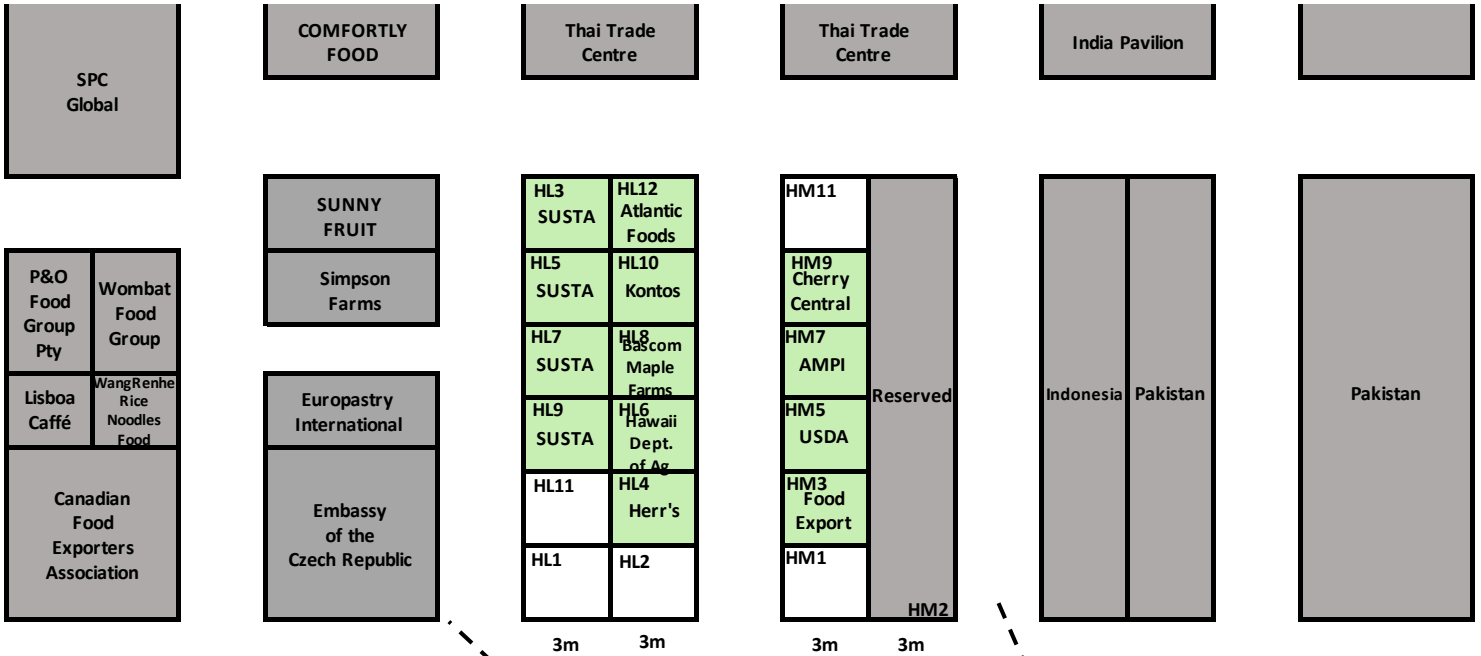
COMFORTLY FOOD

Thai Trade Centre

Thai Trade Centre

India Pavilion

SPC Global

SUNNY FRUIT

Simpson Farms

HL3 SUSTA

HL12 Atlantic Foods

HL5 SUSTA

HL10 Kontos

HL7 SUSTA

HL8 Bascom Maple Farms

HL9 SUSTA

HL6 Hawaii Dept. of Ag

HL11

HL4 Herr's

HL1

HL2

HM11

HM9 Cherry Central

HM7 AMPI

HM5 USDA

HM3 Food Export

HM1

Reserved

HM2

Indonesia

Pakistan

Pakistan

P&O Food Group Pty

Wombat Food Group

Lisboa Caffé

WangRenhe Rice Noodles Food

Canadian Food Exporters Association

Europastry International

Embassy of the Czech Republic

3m 3m

3m 3m